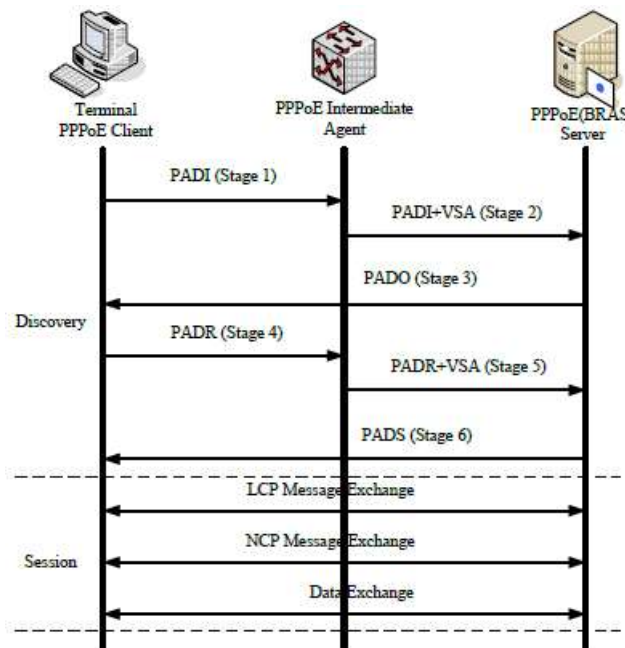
Terminal PPPoE Client

PPPoE Intermediate Agent

PPPoE(BRAS) Server

PADI (Stage 1)

PADI+VSA (Stage 2)

PADO (Stage 3)

Discovery

PADR (Stage 4)

PADR+VSA (Stage 5)

PADS (Stage 6)

LCP Message Exchange

NCP Message Exchange

Session

Data Exchange